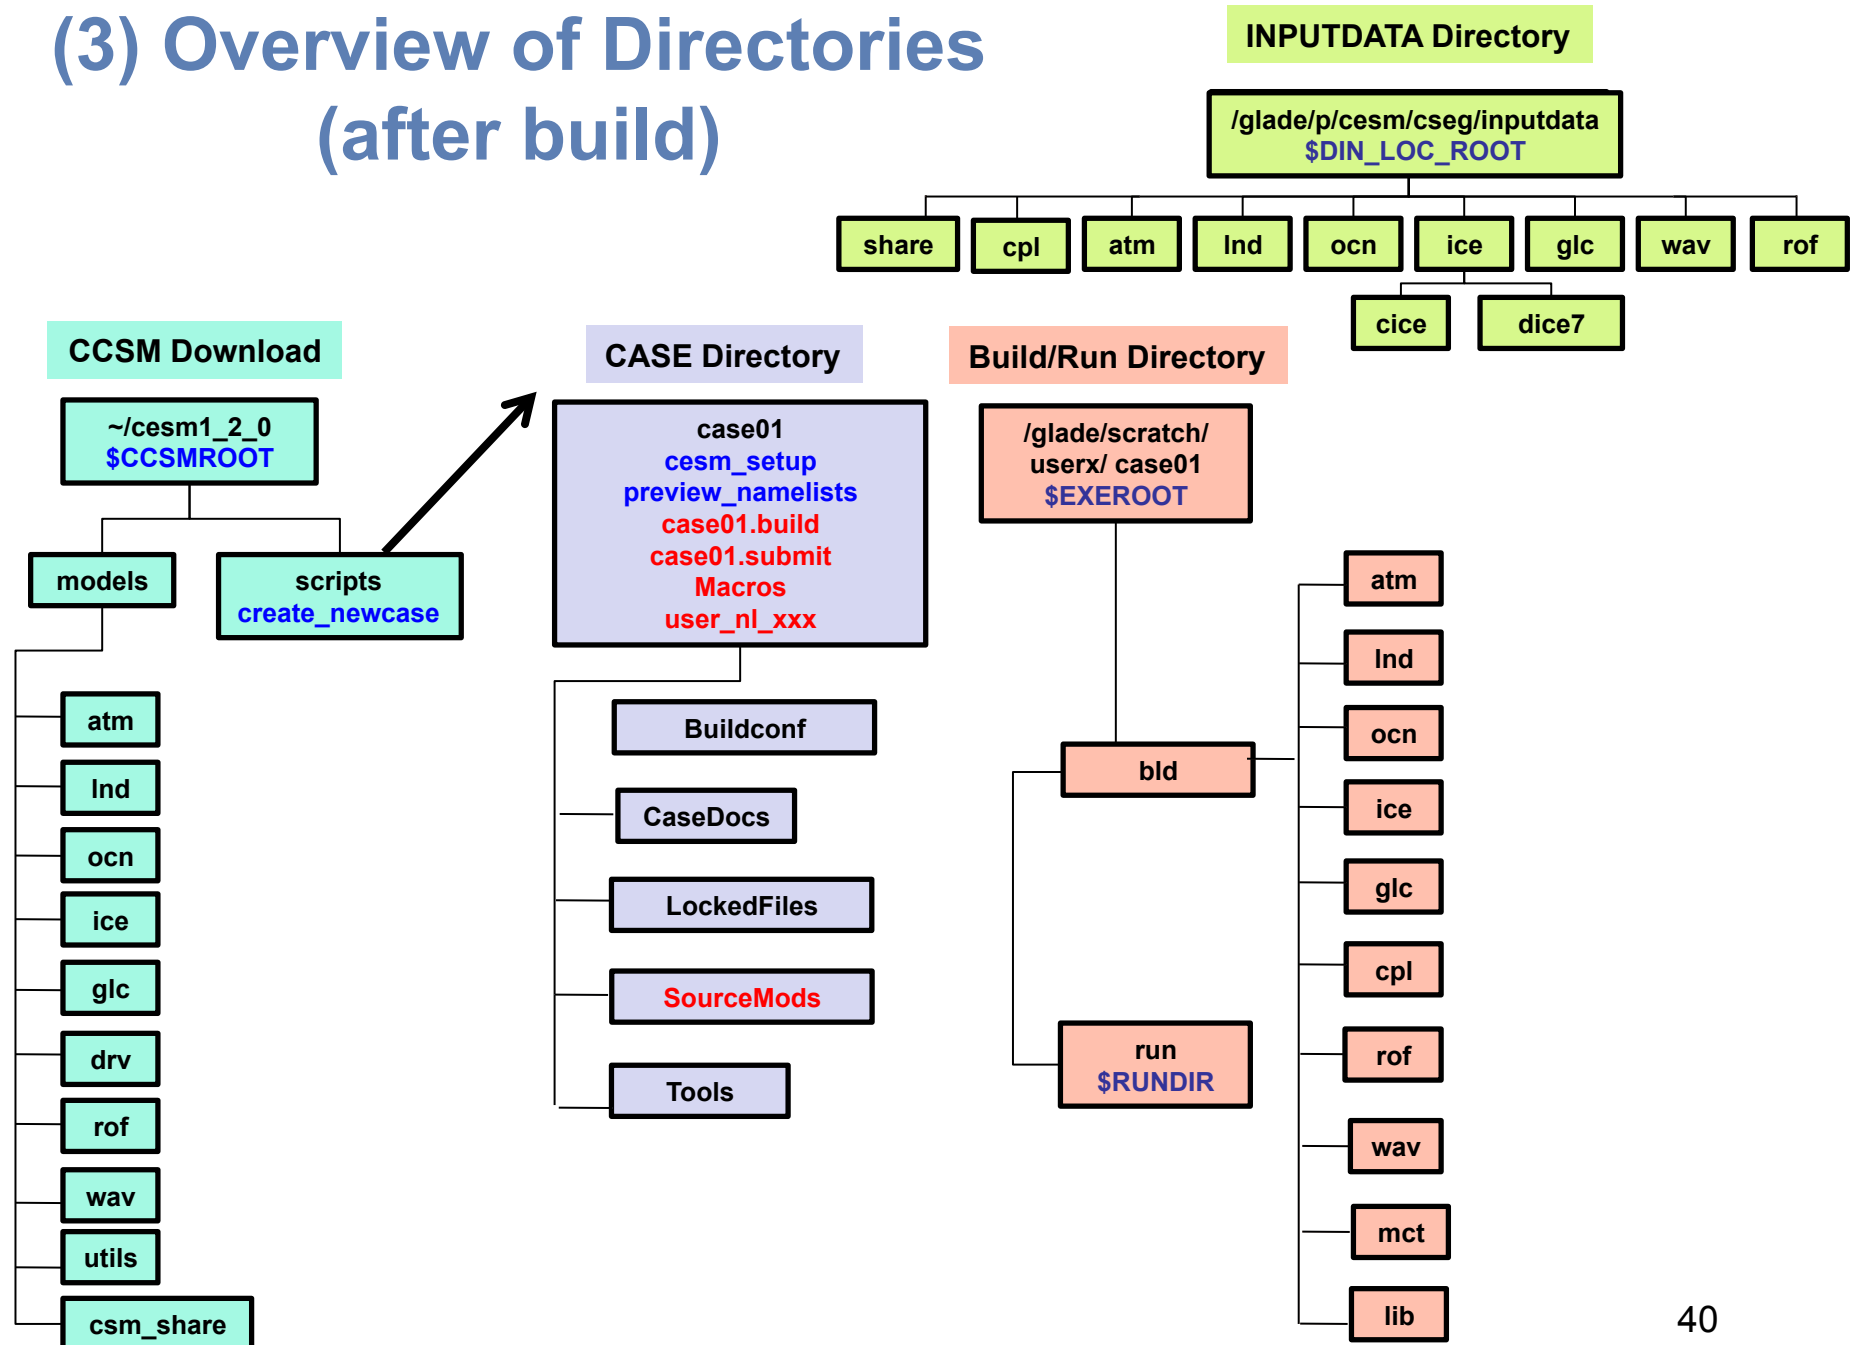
(3) Overview of Directories
(after build)

INPUTDATA Directory

/glade/p/cesm/cseg/inputdata
$DIN_LOC_ROOT

share
cpl
atm
lnd
ocn
ice
glc
wav
rof
cice
dice7

CCSM Download

~/cesm1_2_0
$CCSMROOT

models
scripts
create_newcase

atm
lnd
ocn
ice
glc
drv
rof
wav
utils
csm_share

CASE Directory

case01
cesm_setup
preview_namelists
case01.build
case01.submit
Macros
user_nl_xxx

Buildconf
CaseDocs
LockedFiles
SourceMods
Tools

Build/Run Directory

/glade/scratch/
userx/ case01
$EXEROOT

bld
run
$RUNDIR

atm
lnd
ocn
ice
glc
cpl
rof
wav
mct
lib

40